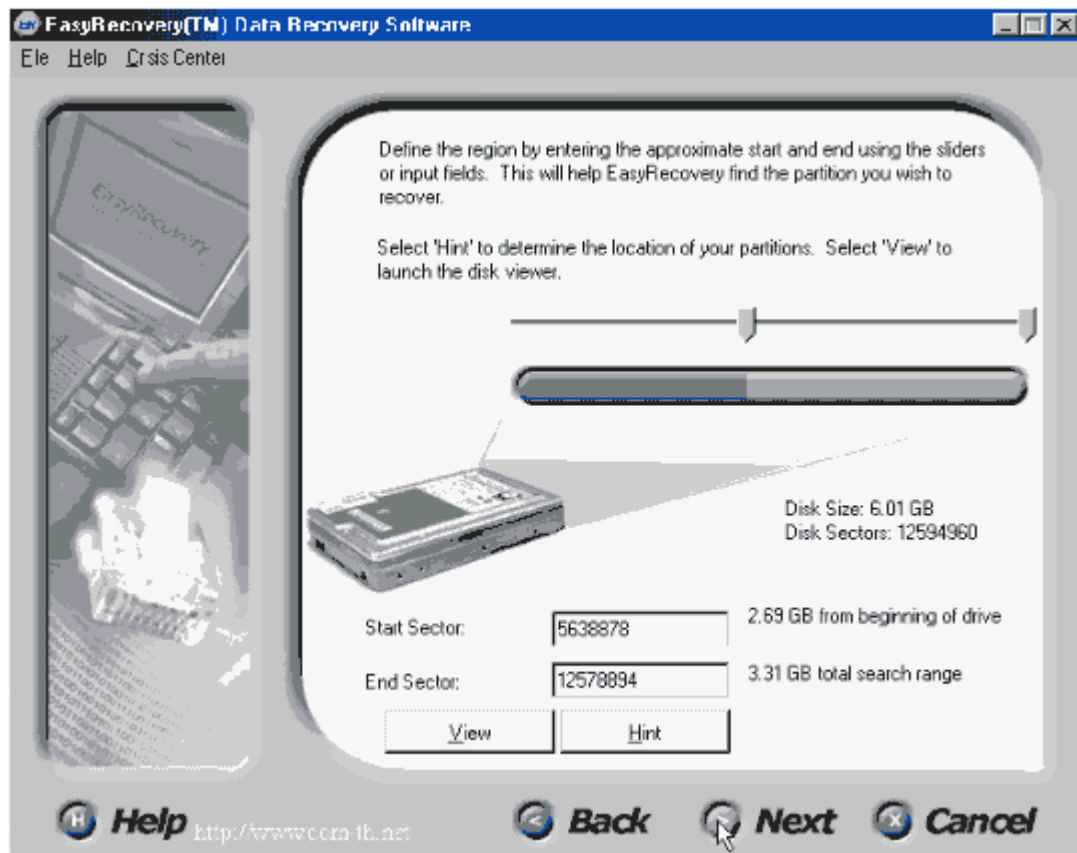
EasyRecovery(TM) Data Recovery Software

Ele Help Crsis Center

EasyRecovery

Define the region by entering the approximate start and end using the sliders or input fields. This will help EasyRecovery find the partition you wish to recover.

Select 'Hint' to determine the location of your partitions. Select 'View' to launch the disk viewer.

Disk Size: 6.01 GB
Disk Sectors: 12594960

Start Sector: 5638878 2.69 GB from beginning of drive

End Sector: 12578894 3.31 GB total search range

View Hint

Help http://www.com-th.net

Back Next Cancel